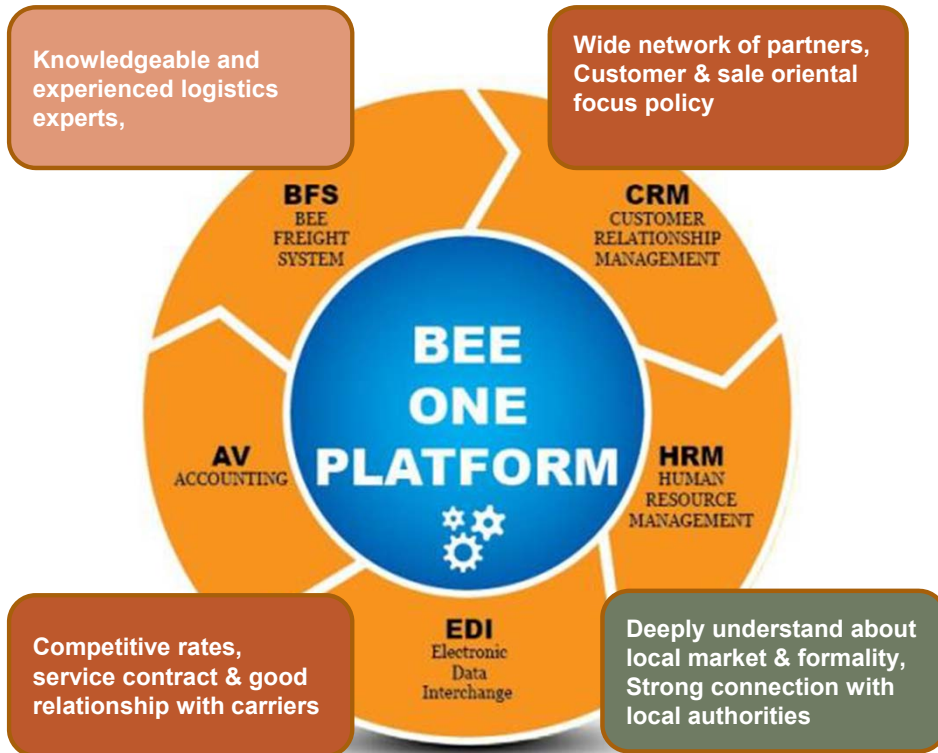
Knowledgeable and experienced logistics experts,

Wide network of partners, Customer & sale oriental focus policy

BFS
BEE FREIGHT SYSTEM

CRM
CUSTOMER RELATIONSHIP MANAGEMENT

BEE ONE PLATFORM

AV
ACCOUNTING

HRM
HUMAN RESOURCE MANAGEMENT

EDI
Electronic Data Interchange

Competitive rates, service contract & good relationship with carriers

Deeply understand about local market & formality, Strong connection with local authorities